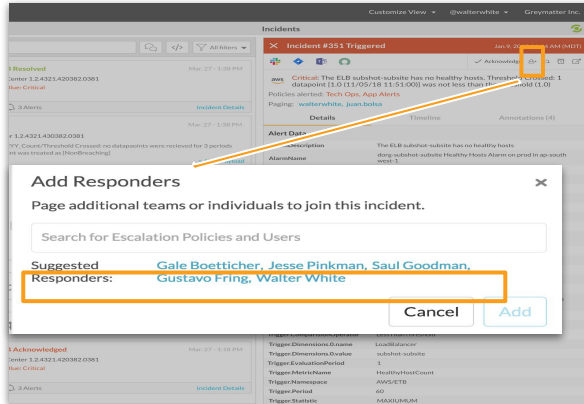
Customize View ▾ @walterwhite ▾ Greymatter Inc.

Incidents

All filters ▾

Resolved
Mar 27 - 1:38 PM
Center 1.2.4321.420382.0361
ity: Critical
3 Alerts
Incident Details

Mar 27 - 1:38 PM
r 1.2.4321.420382.0361
YY_Count/Threshold Crossed: no datapoints were recieved for 3 periods
was treated as [NonBreaching]

Incident #351 Triggered
Jan 9, 2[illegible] AM (MDT)
Acknowledge
Critical: The ELB subshot-subsite has no healthy hosts. Threshold Crossed: 1 datapoint [1.0 (11/05/18 11:51:00)] was not less than the threshold (1.0)
Policies alerted: Tech Ops, App Alerts
Paging: walterwhite, juan.bolsa
Details
Timeline
Annotations (4)
Alert Data
Description
The ELB subshot-subsite has no healthy hosts
AlarmName
dorg-subshot-subsite Healthy Hosts Alarm on prod in ap-south west-3

Add Responders
Page additional teams or individuals to join this incident.
Search for Escalation Policies and Users
Suggested Responders:
Gale Boetticher, Jesse Pinkman, Saul Goodman, Gustavo Fring, Walter White
Cancel
Add

Acknowledged
Mar 27 - 1:38 PM
ity: Critical
3 Alerts
Incident Details

Trigger.Dimensions.0.name
LoadBalancer
Trigger.Dimensions.0.value
subshot-subsite
Trigger.EvaluationPeriod
1
Trigger.MetricName
HealthyHostCount
Trigger.Namespace
AWS/ETB
Trigger.Period
60
Trigger.Statistic
MAXIMUM